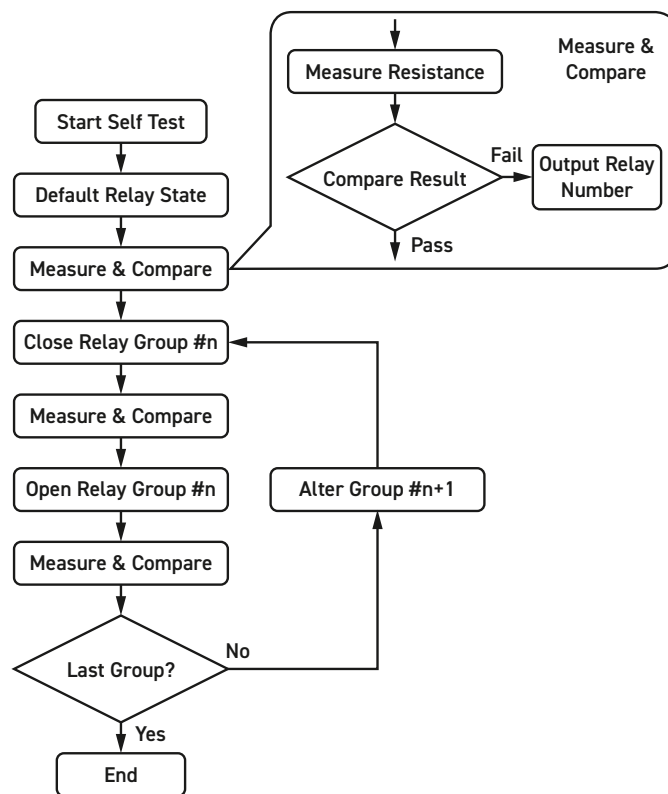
Measure & Compare

Measure Resistance

Compare Result

Fail

Output Relay Number

Pass

Start Self Test

Default Relay State

Measure & Compare

Close Relay Group #n

Measure & Compare

Open Relay Group #n

Alter Group #n+1

Measure & Compare

Last Group?

No

Yes

End